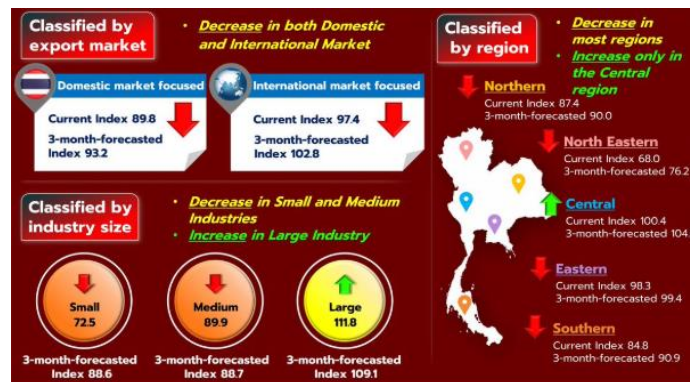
Classified by export market

• Decrease in both Domestic and International Market

Domestic market focused

Current Index 89.8
3-month-forecasted Index 93.2

International market focused

Current Index 97.4
3-month-forecasted Index 102.8

Classified by industry size

• Decrease in Small and Medium Industries
• Increase in Large Industry

Small 72.5
3-month-forecasted Index 88.6

Medium 89.9
3-month-forecasted Index 88.7

Large 111.8
3-month-forecasted Index 109.1

Classified by region

• Decrease in most regions
• Increase only in the Central region

Northern
Current Index 87.4
3-month-forecasted 90.0

North Eastern
Current Index 68.0
3-month-forecasted 76.2

Central
Current Index 100.4
3-month-forecasted 104

Eastern
Current Index 98.3
3-month-forecasted 99.4

Southern
Current Index 84.8
3-month-forecasted 90.9